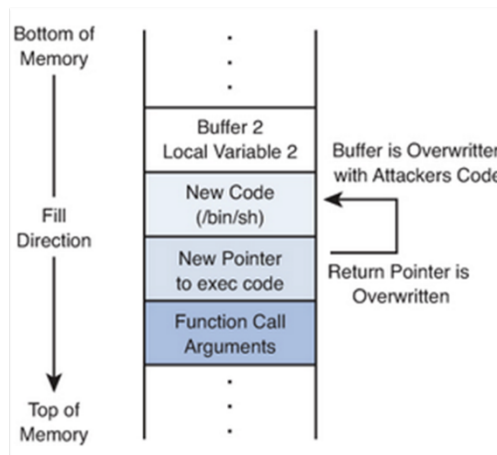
Bottom of Memory

Fill Direction

Top of Memory

Buffer 2
Local Variable 2

New Code
(/bin/sh)

New Pointer
to exec code

Function Call
Arguments

Buffer is Overwritten
with Attackers Code

Return Pointer is
Overwritten